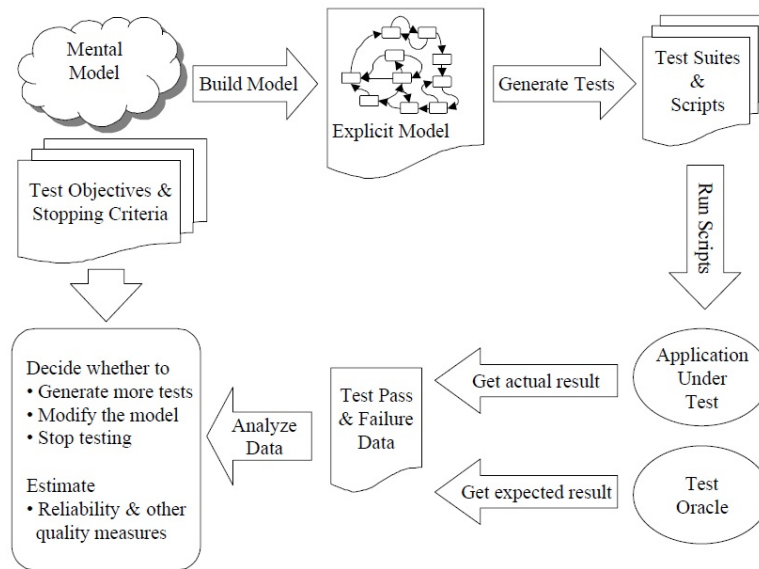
Mental Model

Build Model

Explicit Model

Generate Tests

Test Suites & Scripts

Test Objectives & Stopping Criteria

Run Scripts

Decide whether to
• Generate more tests
• Modify the model
• Stop testing

Estimate
• Reliability & other quality measures

Analyze Data

Test Pass & Failure Data

Get actual result

Application Under Test

Get expected result

Test Oracle